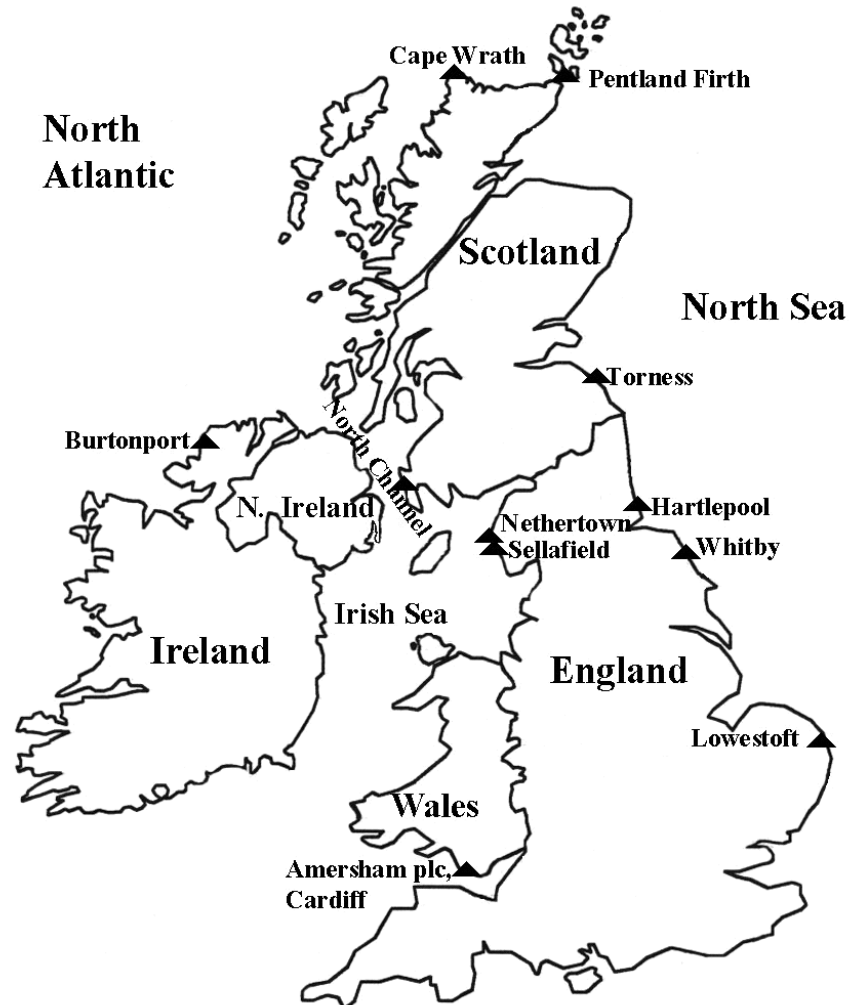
Cape Wrath
Pentland Firth

North Atlantic

Scotland

North Sea

Torness

Burtonport

North Channel

N. Ireland

Hartlepool

Nethertown
Sellafield

Whitby

Irish Sea

Ireland

England

Lowestoft

Wales

Amersham plc, Cardiff